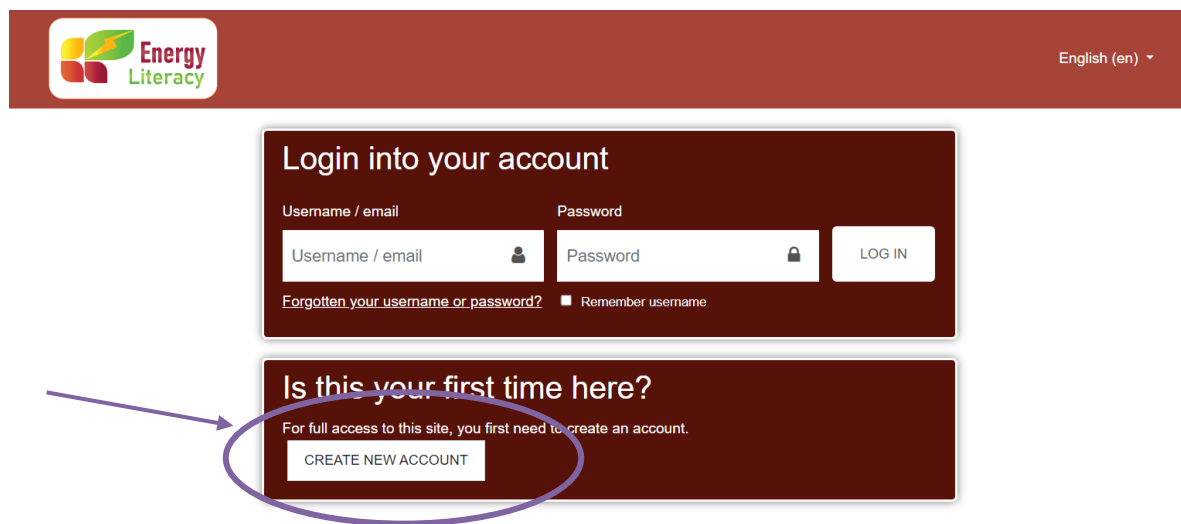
Energy Literacy

English (en)

Login into your account

Username / email

Username / email

Password

Password

LOG IN

Forgotten your username or password?

Remember username

Is this your first time here?

For full access to this site, you first need to create an account.

CREATE NEW ACCOUNT